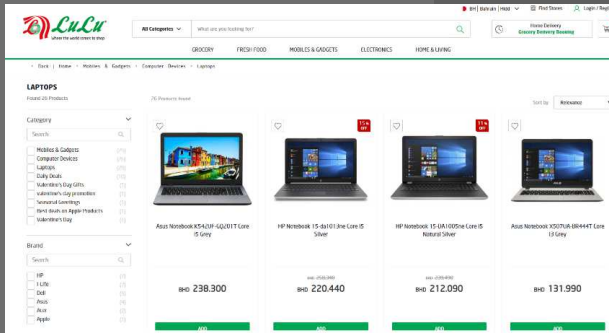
LuLu
where the world comes to shop

BH | Bahrain | Head | Find Stores | Login / Regi

All Categories | What are you looking for?

Home Delivery
Grocery Delivery Booking

GROCERY | FRESH FOOD | MOBILES & GADGETS | ELECTRONICS | HOME & LIVING

Back | Home > Mobiles & Gadgets > Computer Devices > Laptops

LAPTOPS
Found 26 Products

26 Products found

Sort by: Relevance

Category
Search
Mobiles & Gadgets
Computer Devices
Laptops
Daily Deals
Valentine's Day Gifts
Valentine's day promotion
Seasonal Greetings
Best deals on Apple Products
Valentine's Day

Brand
Search
HP
i-Life
Dell
Asus
Acer
Apple

Asus Notebook K541UF-GQ/01T Core i5 Grey
BHD 238.300
ADD

15% OFF
HP Notebook 15-da1013ne Core i5 Silver
BHD 258.840
BHD 220.440
ADD

11% OFF
HP Notebook 15-DA1005ne Core i5 Natural Silver
BHD 238.490
BHD 212.090
ADD

Asus Notebook X507UA-BR444T Core i3 Grey
BHD 131.990
ADD